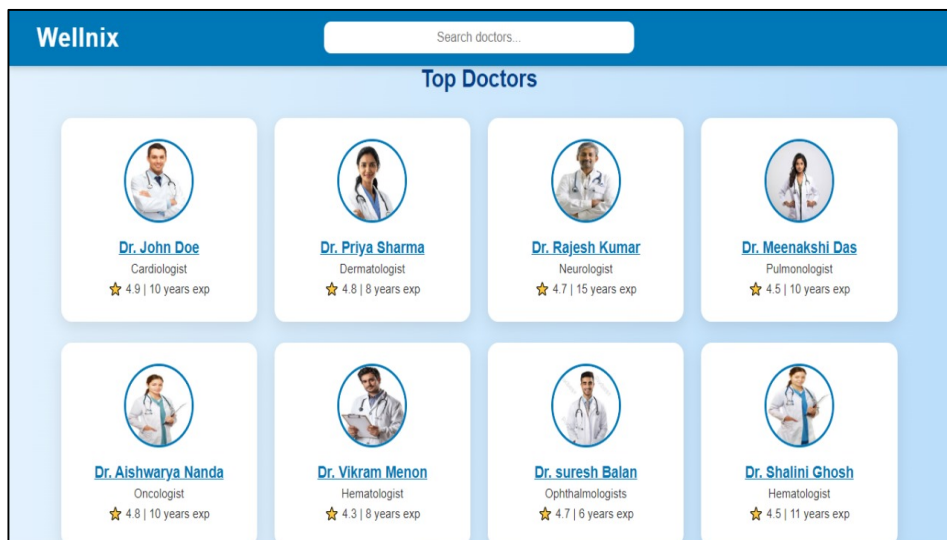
Wellnix

Search doctors...

Top Doctors

Dr. John Doe
Cardiologist
⭐ 4.9 | 10 years exp

Dr. Priya Sharma
Dermatologist
⭐ 4.8 | 8 years exp

Dr. Rajesh Kumar
Neurologist
⭐ 4.7 | 15 years exp

Dr. Meenakshi Das
Pulmonologist
⭐ 4.5 | 10 years exp

Dr. Aishwarya Nanda
Oncologist
⭐ 4.8 | 10 years exp

Dr. Vikram Menon
Hematologist
⭐ 4.3 | 8 years exp

Dr. suresh Balan
Ophthalmologists
⭐ 4.7 | 6 years exp

Dr. Shalini Ghosh
Hematologist
⭐ 4.5 | 11 years exp